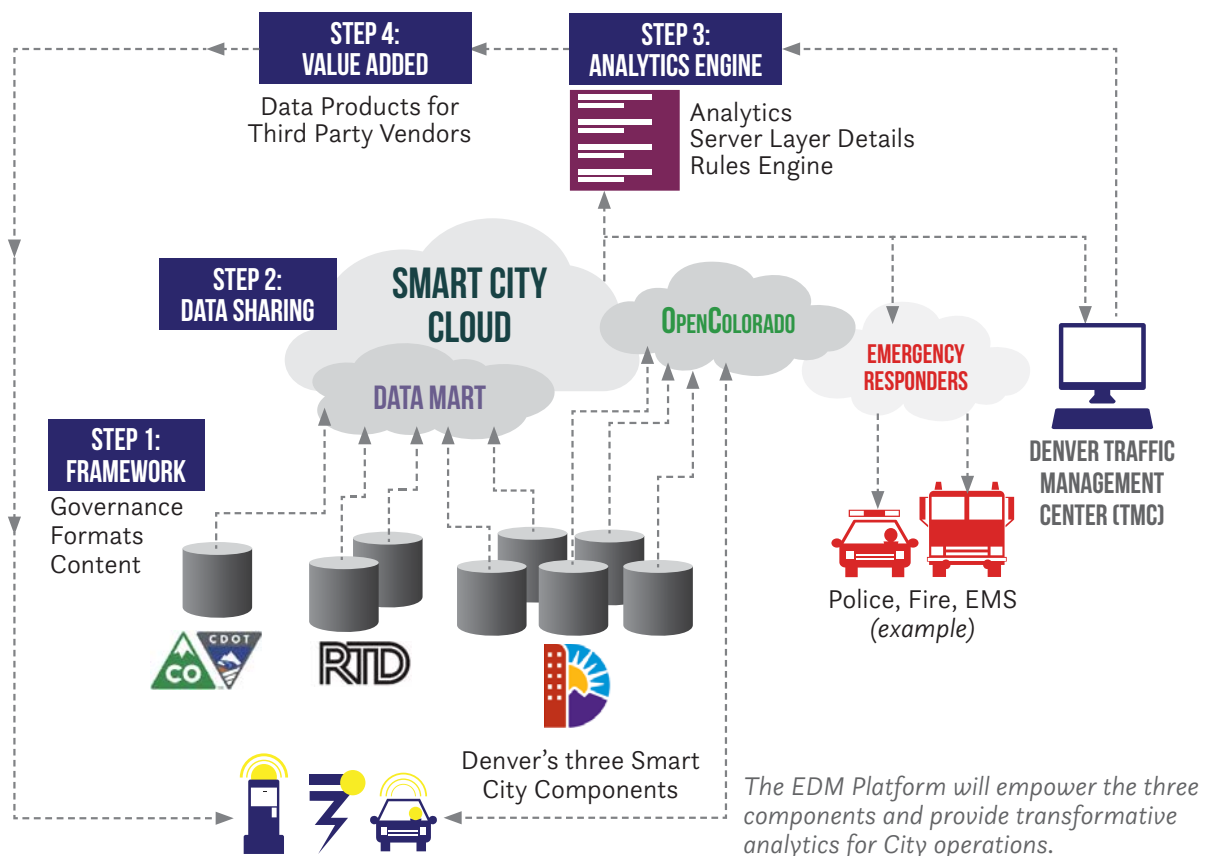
STEP 4:
VALUE ADDED

Data Products for Third Party Vendors

STEP 3:
ANALYTICS ENGINE

Analytics
Server Layer Details
Rules Engine

STEP 2:
DATA SHARING

SMART CITY CLOUD

DATA MART

OPENCOLORADO

EMERGENCY RESPONDERS

STEP 1:
FRAMEWORK

Governance
Formats
Content

CO CDOT

RTD

DENVER TRAFFIC MANAGEMENT CENTER (TMC)

Police, Fire, EMS
(example)

Denver's three Smart City Components

The EDM Platform will empower the three components and provide transformative analytics for City operations.